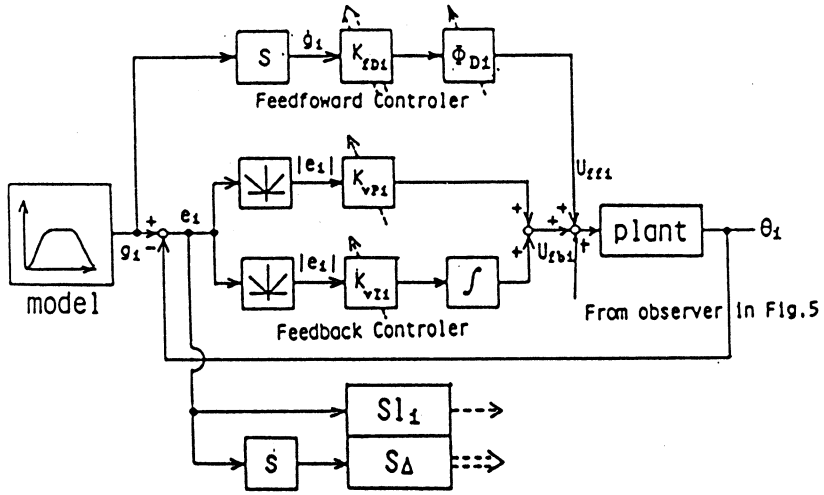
S
$g_1$
$K_{fD1}$
$\Phi_{D1}$
Feedfoward Controler
$U_{ff1}$
+
$g_1$
-
$e_1$
$|e_1|$
$K_{vP1}$
+
+
+
+
plant
$\theta_1$
$U_{fb1}$
+
+
$|e_1|$
$K_{vI1}$
$\int$
model
Feedback Controler
From observer in Fig.5
$Sl_1$
S
$S_\Delta$